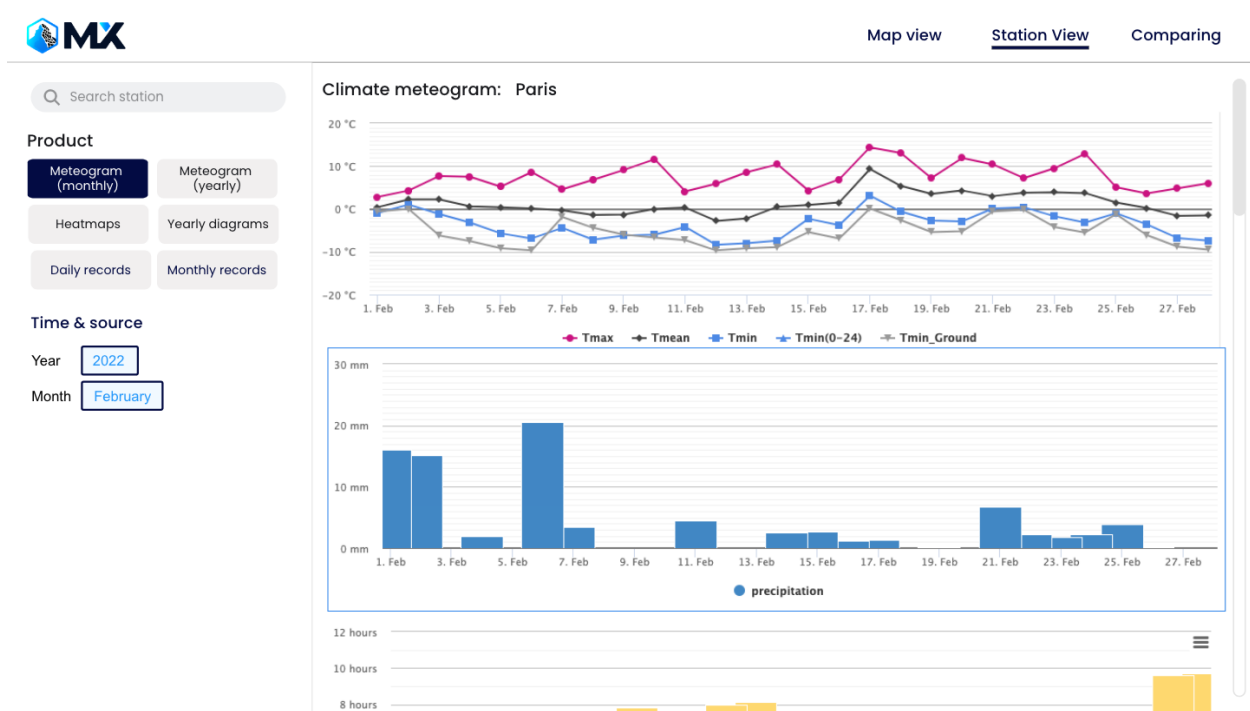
MX

Map view Station View Comparing

Search station

Product

Meteogram (monthly)
Meteogram (yearly)
Heatmaps
Yearly diagrams
Daily records
Monthly records

Time & source

Year 2022

Month February

Climate meteogram: Paris

20 °C
10 °C
0 °C
-10 °C
-20 °C

1. Feb 3. Feb 5. Feb 7. Feb 9. Feb 11. Feb 13. Feb 15. Feb 17. Feb 19. Feb 21. Feb 23. Feb 25. Feb 27. Feb

Tmax Tmean Tmin Tmin(0-24) Tmin_Ground

30 mm
20 mm
10 mm
0 mm

1. Feb 3. Feb 5. Feb 7. Feb 9. Feb 11. Feb 13. Feb 15. Feb 17. Feb 19. Feb 21. Feb 23. Feb 25. Feb 27. Feb

precipitation

12 hours
10 hours
8 hours